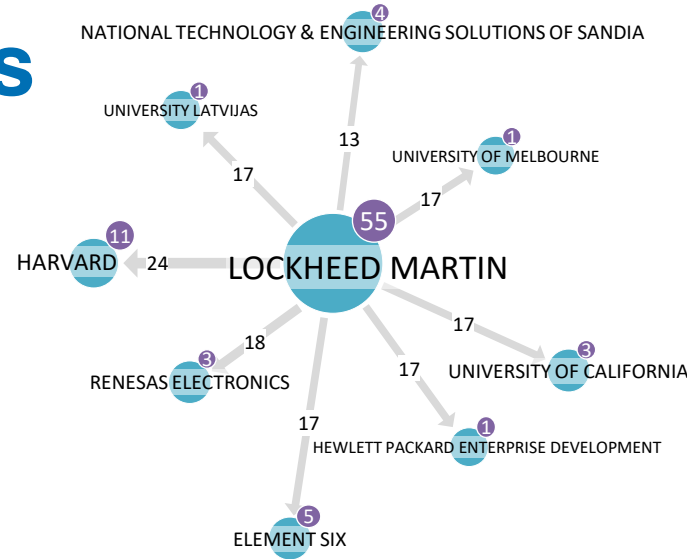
S

NATIONAL TECHNOLOGY & ENGINEERING SOLUTIONS OF SANDIA
4

1
UNIVERSITY LATVIJAS

13

1
UNIVERSITY OF MELBOURNE

17

17

55

11
HARVARD
24

LOCKHEED MARTIN

17

18

3
RENESAS ELECTRONICS

17

3
UNIVERSITY OF CALIFORNIA

17

1
HEWLETT PACKARD ENTERPRISE DEVELOPMENT

5
ELEMENT SIX